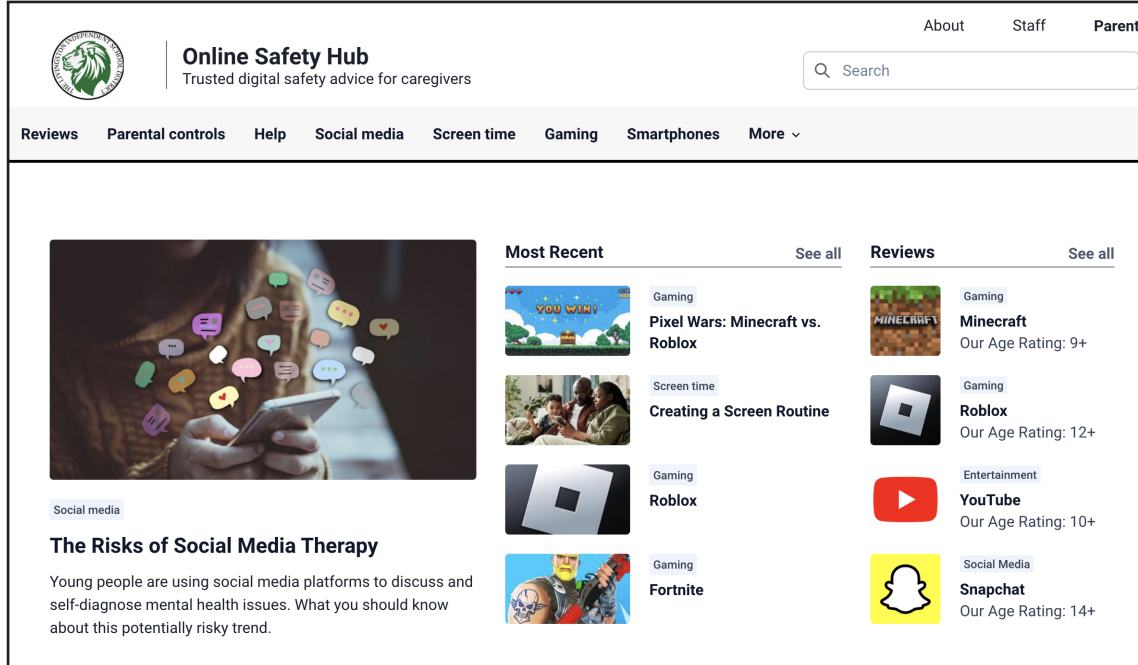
About Staff Parent

Online Safety Hub
Trusted digital safety advice for caregivers

Search

Reviews Parental controls Help Social media Screen time Gaming Smartphones More

Social media

The Risks of Social Media Therapy

Young people are using social media platforms to discuss and self-diagnose mental health issues. What you should know about this potentially risky trend.

Most Recent See all

YOU WIN!

Gaming
Pixel Wars: Minecraft vs. Roblox

Screen time
Creating a Screen Routine

Gaming
Roblox

Gaming
Fortnite

Reviews See all

MINECRAFT

Gaming
Minecraft
Our Age Rating: 9+

Gaming
Roblox
Our Age Rating: 12+

Entertainment
YouTube
Our Age Rating: 10+

Social Media
Snapchat
Our Age Rating: 14+